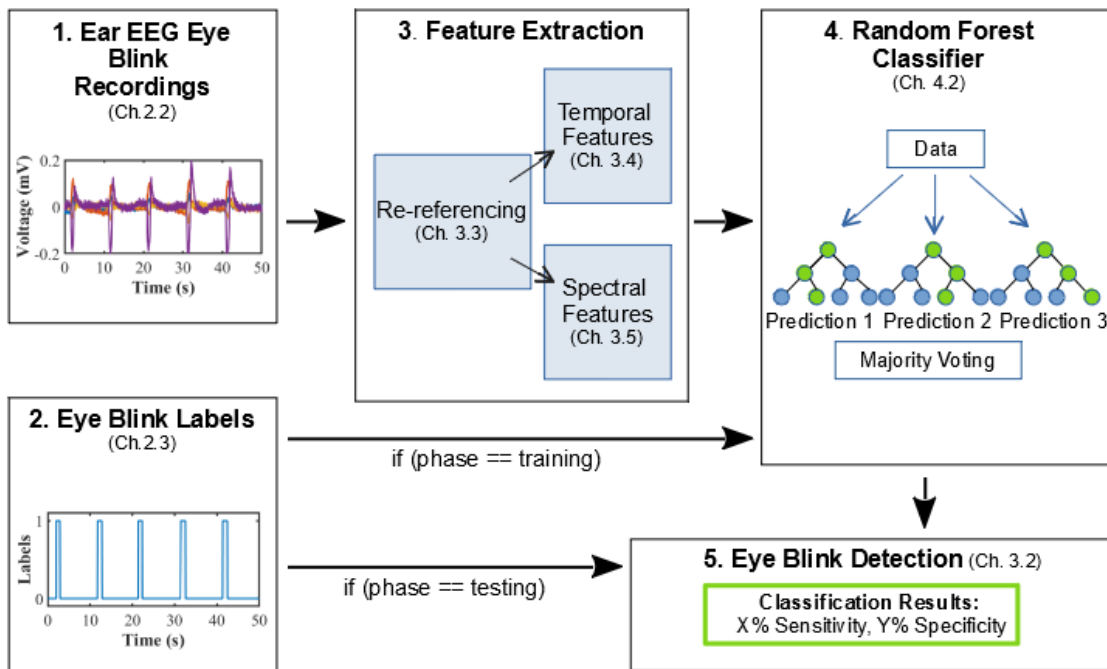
1. Ear EEG Eye Blink Recordings
(Ch.2.2)

Voltage (mV)
0.2
0
-0.2
0 10 20 30 40 50
Time (s)

3. Feature Extraction

Re-referencing
(Ch. 3.3)

Temporal Features
(Ch. 3.4)

Spectral Features
(Ch. 3.5)

4. Random Forest Classifier
(Ch. 4.2)

Data

Prediction 1 Prediction 2 Prediction 3

Majority Voting

2. Eye Blink Labels
(Ch.2.3)

Labels
1
0
0 10 20 30 40 50
Time (s)

if (phase == training)

if (phase == testing)

5. Eye Blink Detection (Ch. 3.2)

Classification Results:
X% Sensitivity, Y% Specificity